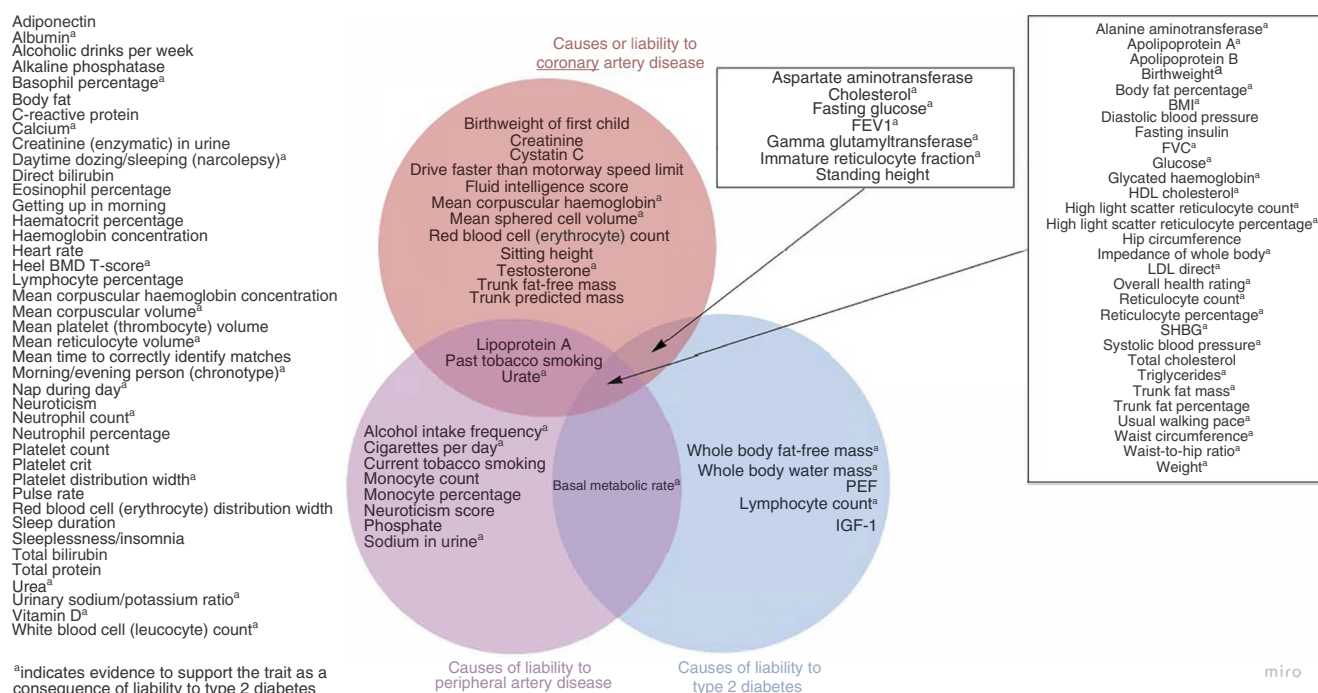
Adiponectin
Albumin$^a$
Alcoholic drinks per week
Alkaline phosphatase
Basophil percentage$^a$
Body fat
C-reactive protein
Calcium$^a$
Creatinine (enzymatic) in urine
Daytime dozing/sleeping (narcolepsy)$^a$
Direct bilirubin
Eosinophil percentage
Getting up in morning
Haematocrit percentage
Haemoglobin concentration
Heart rate
Heel BMD T-score$^a$
Lymphocyte percentage
Mean corpuscular haemoglobin concentration
Mean corpuscular volume$^a$
Mean platelet (thrombocyte) volume
Mean reticulocyte volume$^a$
Mean time to correctly identify matches
Morning/evening person (chronotype)$^a$
Nap during day$^a$
Neuroticism
Neutrophil count$^a$
Neutrophil percentage
Platelet count
Platelet crit
Platelet distribution width$^a$
Pulse rate
Red blood cell (erythrocyte) distribution width
Sleep duration
Sleeplessness/insomnia
Total bilirubin
Total protein
Urea$^a$
Urinary sodium/potassium ratio$^a$
Vitamin D$^a$
White blood cell (leucocyte) count$^a$

$^a$indicates evidence to support the trait as a consequence of liability to type 2 diabetes

Causes or liability to coronary artery disease

Birthweight of first child
Creatinine
Cystatin C
Drive faster than motorway speed limit
Fluid intelligence score
Mean corpuscular haemoglobin$^a$
Mean sphered cell volume$^a$
Red blood cell (erythrocyte) count
Sitting height
Testosterone$^a$
Trunk fat-free mass
Trunk predicted mass

Lipoprotein A
Past tobacco smoking
Urate$^a$

Alcohol intake frequency$^a$
Cigarettes per day$^a$
Current tobacco smoking
Monocyte count
Monocyte percentage
Neuroticism score
Phosphate
Sodium in urine$^a$

Basal metabolic rate$^a$

Whole body fat-free mass$^a$
Whole body water mass$^a$
PEF
Lymphocyte count$^a$
IGF-1

Causes of liability to peripheral artery disease

Causes of liability to type 2 diabetes

Aspartate aminotransferase
Cholesterol$^a$
Fasting glucose$^a$
FEV1$^a$
Gamma glutamyltransferase$^a$
Immature reticulocyte fraction$^a$
Standing height

Alanine aminotransferase$^a$
Apolipoprotein A$^a$
Apolipoprotein B
Birthweight$^a$
Body fat percentage$^a$
BMI$^a$
Diastolic blood pressure
Fasting insulin
FVC$^a$
Glucose$^a$
Glycated haemoglobin$^a$
HDL cholesterol$^a$
High light scatter reticulocyte count$^a$
High light scatter reticulocyte percentage$^a$
Hip circumference
Impedance of whole body$^a$
LDL direct$^a$
Overall health rating$^a$
Reticulocyte count$^a$
Reticulocyte percentage$^a$
SHBG$^a$
Systolic blood pressure$^a$
Total cholesterol
Triglycerides$^a$
Trunk fat mass$^a$
Trunk fat percentage
Usual walking pace$^a$
Waist circumference$^a$
Waist-to-hip ratio$^a$
Weight$^a$

miro